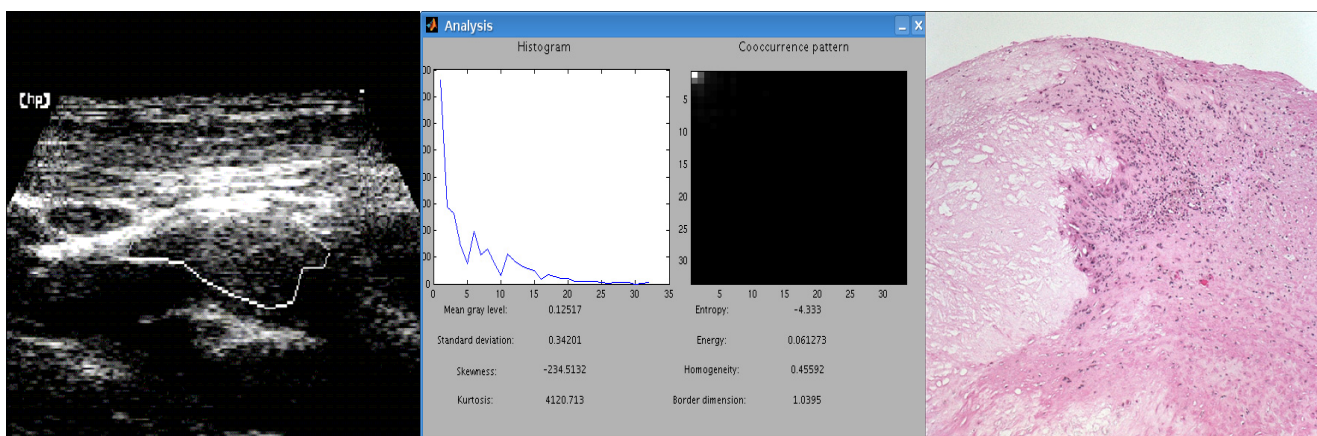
hp

Analysis

Histogram

Cooccurrence pattern

0 5 10 15 20 25 30 35

5 10 15 20 25 30

5 10 15 20 25 30

Mean gray level: 0.12517

Standard deviation: 0.34201

Skewness: -234.5132

Kurtosis: 4120.713

Entropy: -4.333

Energy: 0.061273

Homogeneity: 0.45592

Border dimension: 1.0395